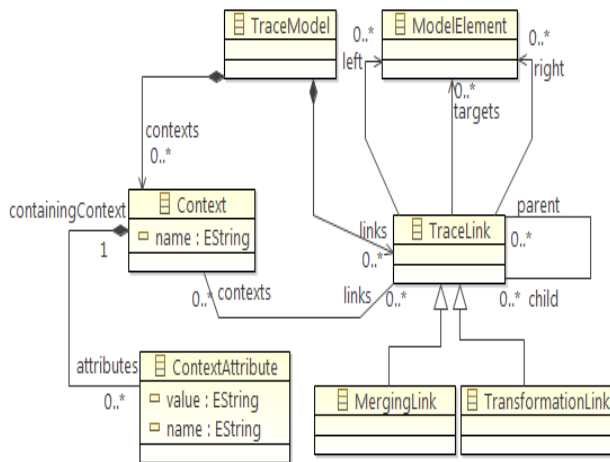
TraceModel

ModelElement

0..*
left

0..*
right

0..*
targets

contexts
0..*

containingContext
1

Context
name : EString

links
0..*

TraceLink

parent
0..*

0..* contexts

links 0..*

0..* child

attributes
0..*

ContextAttribute
value : EString
name : EString

MergingLink

TransformationLink